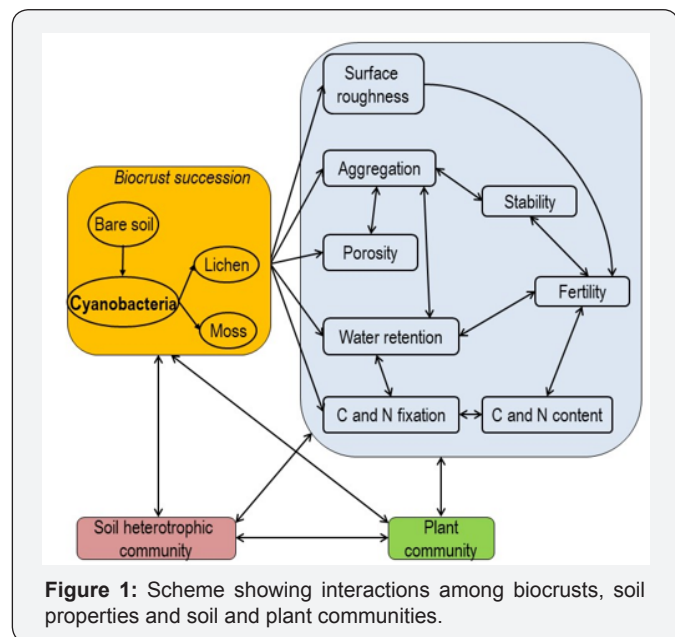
Biocrust succession

Bare soil

Cyanobacteria

Lichen

Moss

Surface roughness

Aggregation

Stability

Porosity

Fertility

Water retention

C and N fixation

C and N content

Soil heterotrophic community

Plant community

**Figure 1:** Scheme showing interactions among biocrusts, soil properties and soil and plant communities.